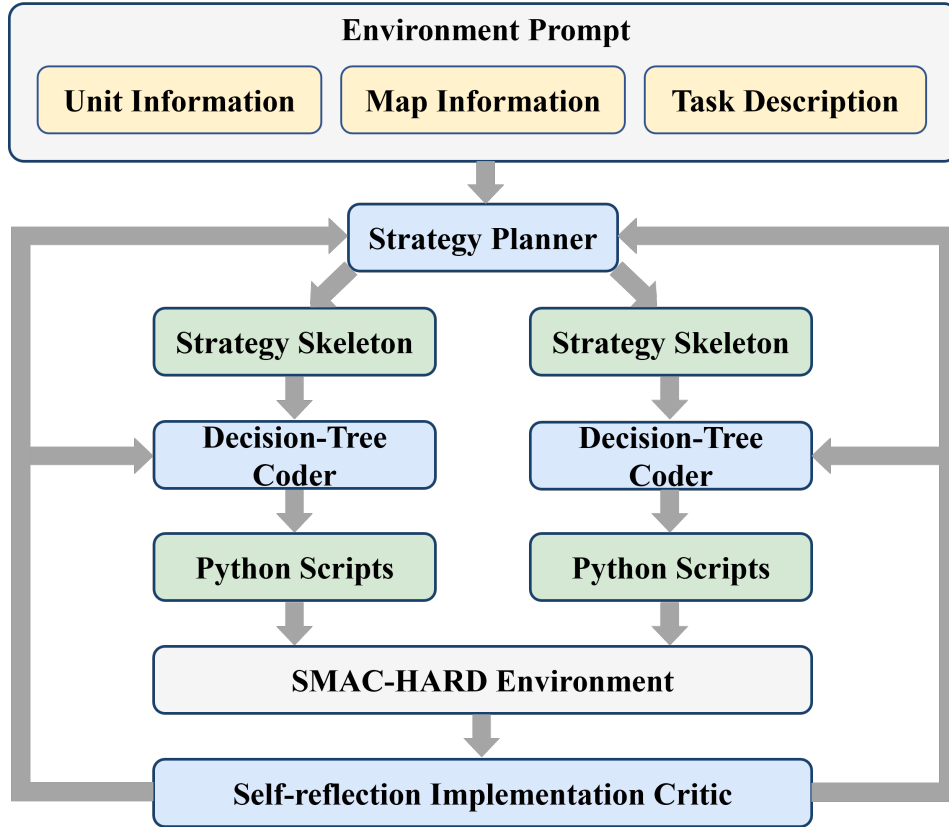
Environment Prompt

Unit Information

Map Information

Task Description

Strategy Planner

Strategy Skeleton

Decision-Tree Coder

Python Scripts

Strategy Skeleton

Decision-Tree Coder

Python Scripts

SMAC-HARD Environment

Self-reflection Implementation Critic